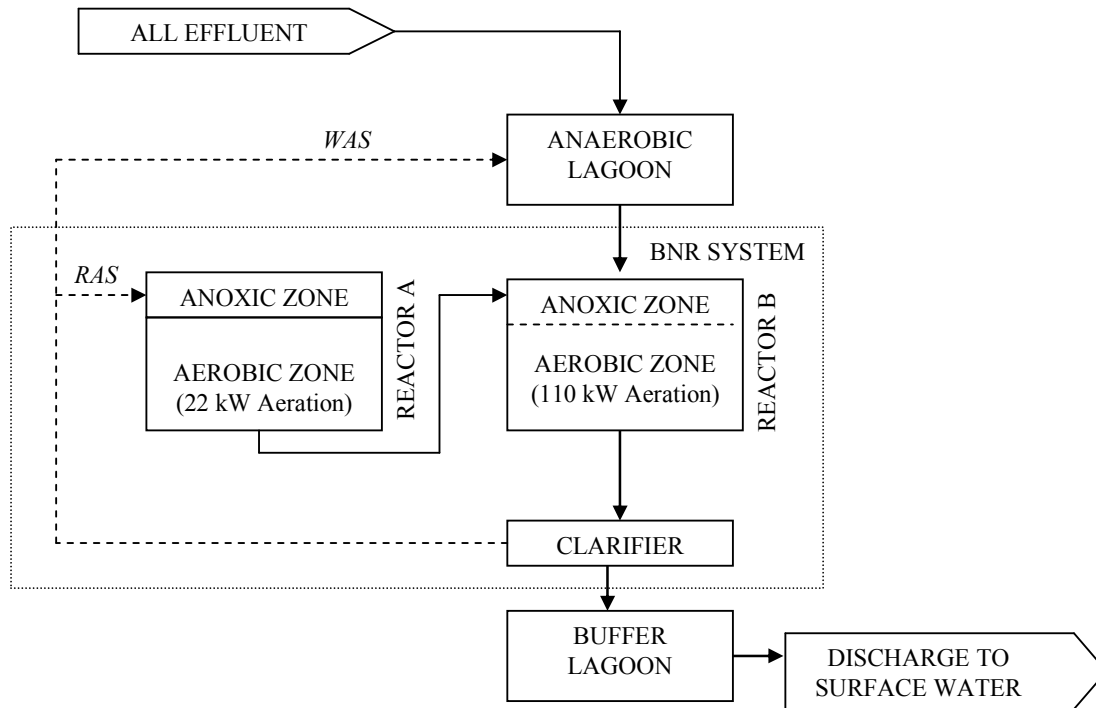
ALL EFFLUENT

WAS

ANAEROBIC LAGOON

BNR SYSTEM

RAS

ANOXIC ZONE

AEROBIC ZONE (22 kW Aeration)

REACTOR A

ANOXIC ZONE

AEROBIC ZONE (110 kW Aeration)

REACTOR B

CLARIFIER

BUFFER LAGOON

DISCHARGE TO SURFACE WATER